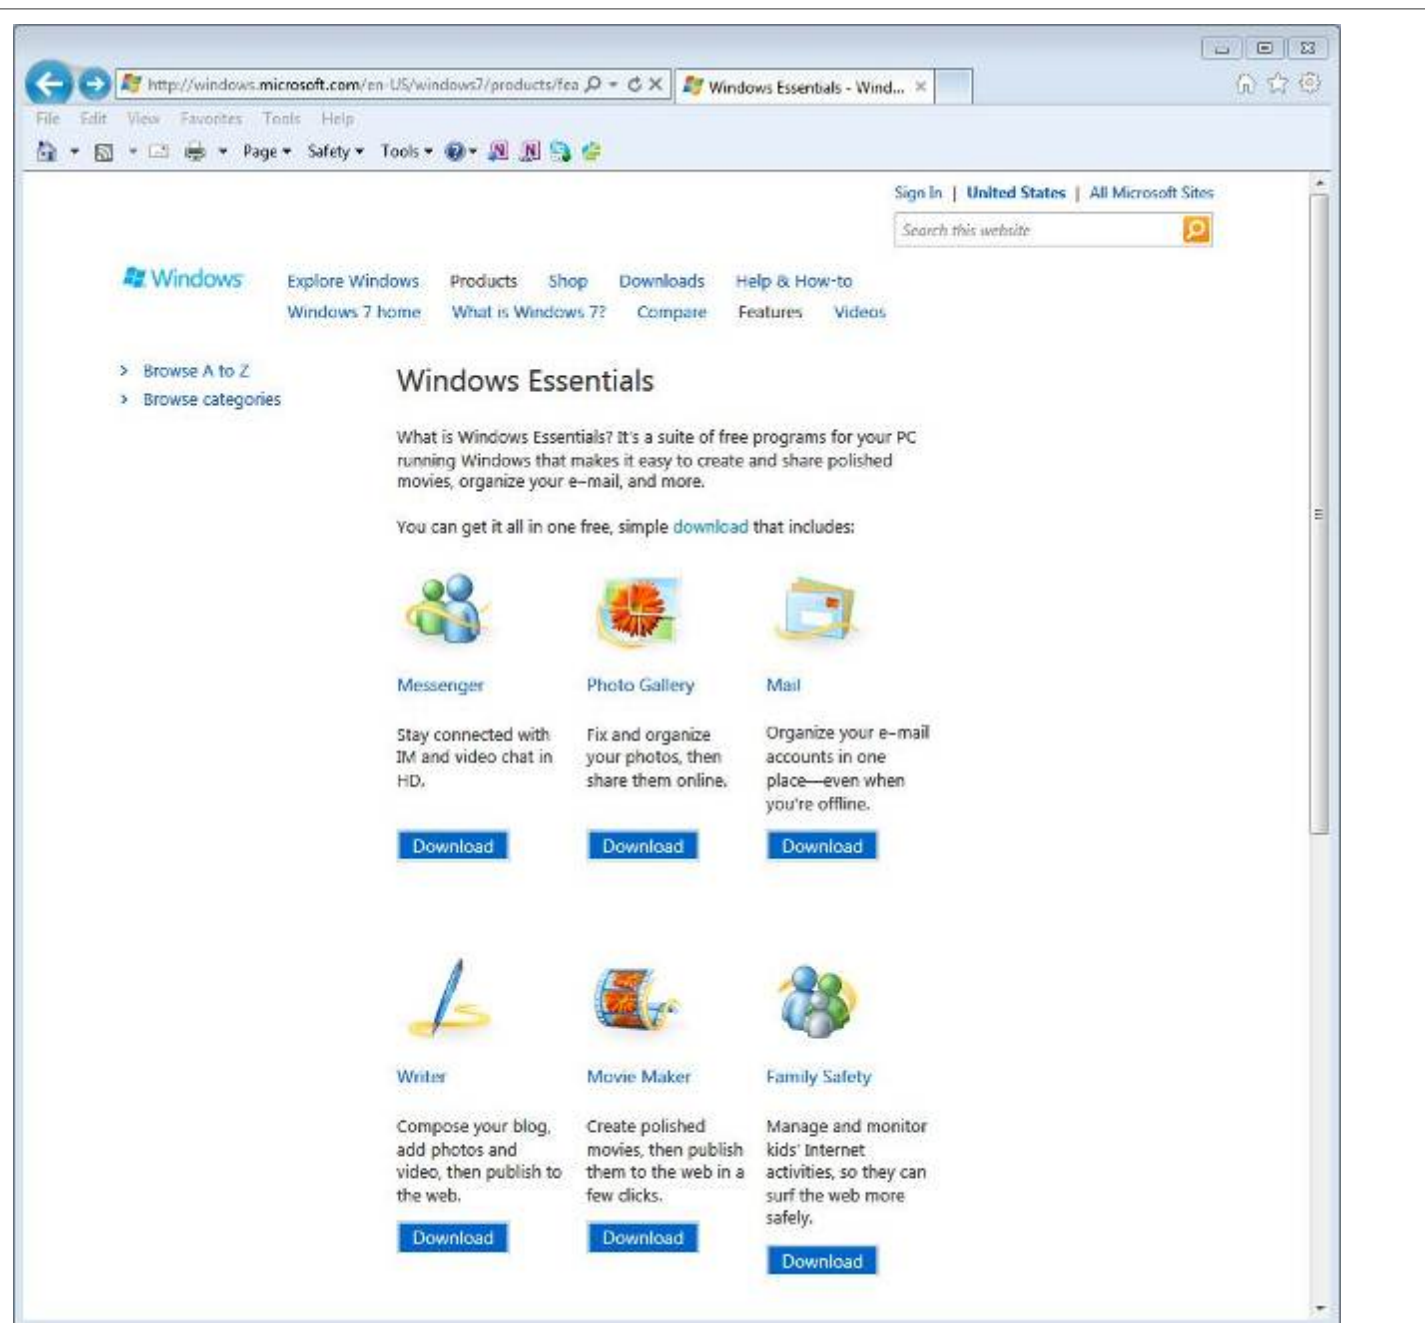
http://windows.microsoft.com/en-US/windows7/products/fea

Windows Essentials - Wind...

File Edit View Favorites Tools Help

Page ▾ Safety ▾ Tools ▾

Sign In | United States | All Microsoft Sites

Search this website

Windows

Explore Windows Products Shop Downloads Help & How-to

Windows 7 home What is Windows 7? Compare Features Videos

› Browse A to Z
› Browse categories

Windows Essentials

What is Windows Essentials? It's a suite of free programs for your PC running Windows that makes it easy to create and share polished movies, organize your e-mail, and more.

You can get it all in one free, simple download that includes:

Messenger

Stay connected with IM and video chat in HD.

Download

Photo Gallery

Fix and organize your photos, then share them online.

Download

Mail

Organize your e-mail accounts in one place—even when you're offline.

Download

Writer

Compose your blog, add photos and video, then publish to the web.

Download

Movie Maker

Create polished movies, then publish them to the web in a few clicks.

Download

Family Safety

Manage and monitor kids' Internet activities, so they can surf the web more safely.

Download